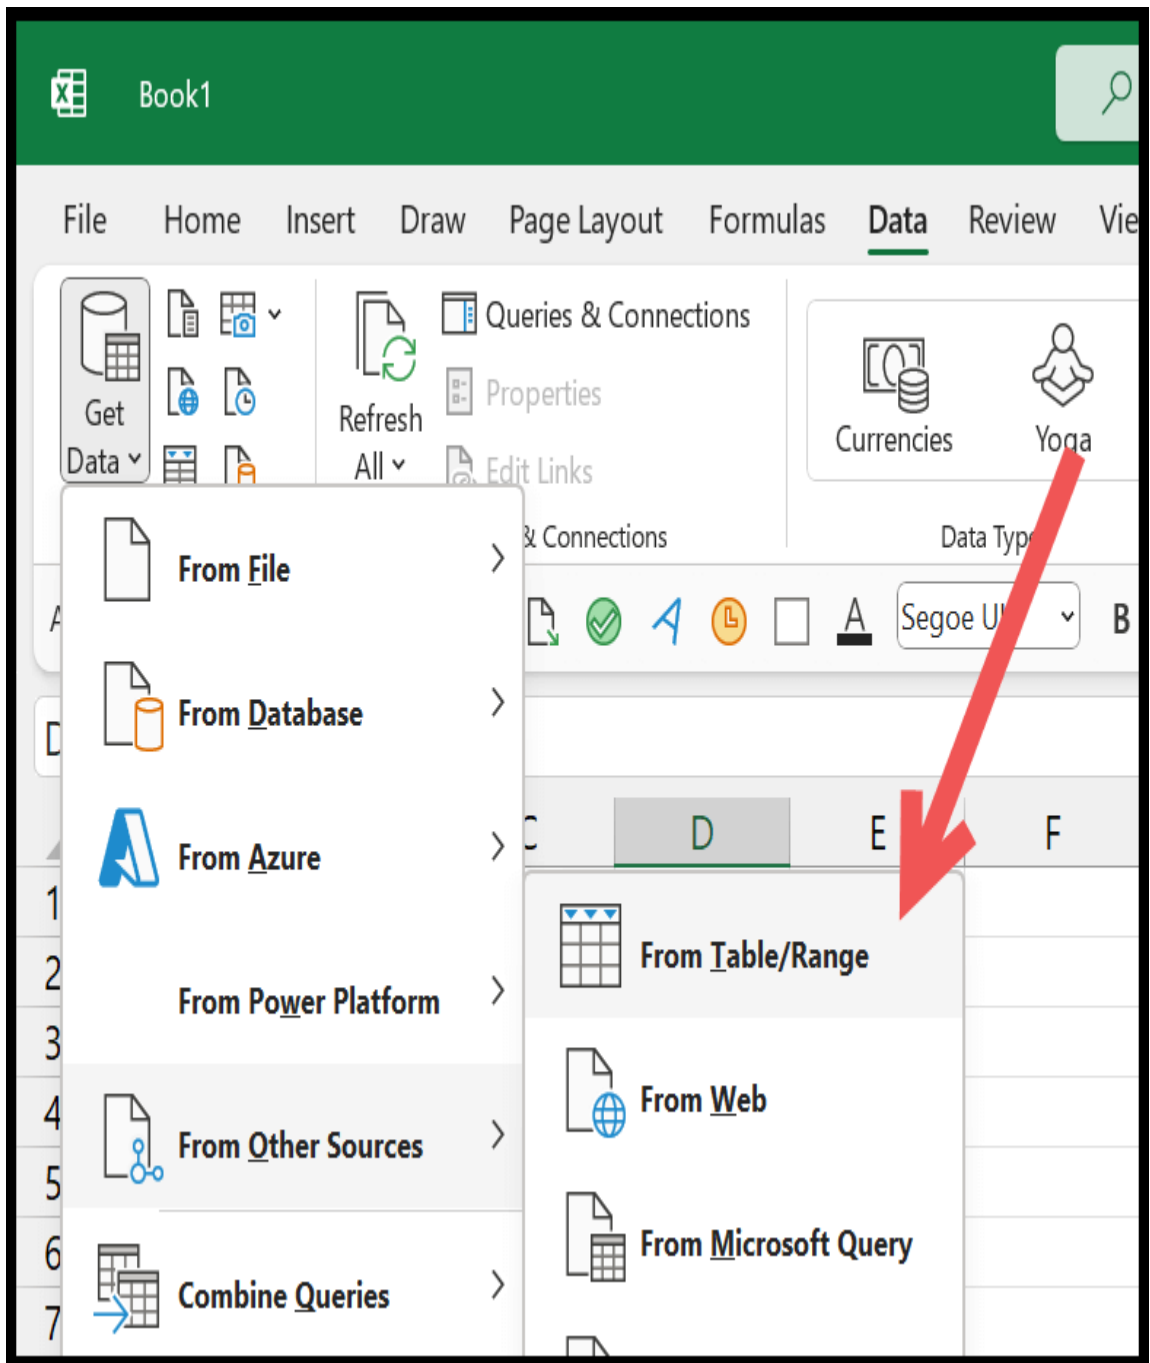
Book1

File Home Insert Draw Page Layout Formulas Data Review Vie

Get Data

Refresh All

Queries & Connections

Properties

Edit Links

& Connections

Currencies

Yoga

Data Typ

Segoe U

B

From File

From Database

From Azure

From Power Platform

From Other Sources

Combine Queries

C D E F

1
2
3
4
5
6
7

From Table/Range

From Web

From Microsoft Query